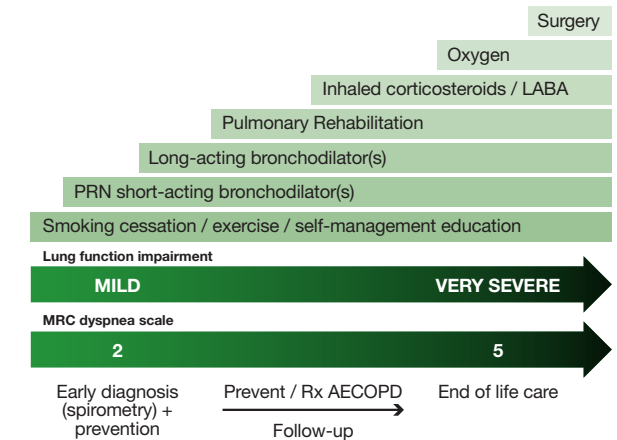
Surgery

Oxygen

Inhaled corticosteroids / LABA

Pulmonary Rehabilitation

Long-acting bronchodilator(s)

PRN short-acting bronchodilator(s)

Smoking cessation / exercise / self-management education

Lung function impairment

MILD

VERY SEVERE

MRC dyspnea scale

2

5

Early diagnosis (spirometry) + prevention

Prevent / Rx AECOPD

Follow-up

End of life care